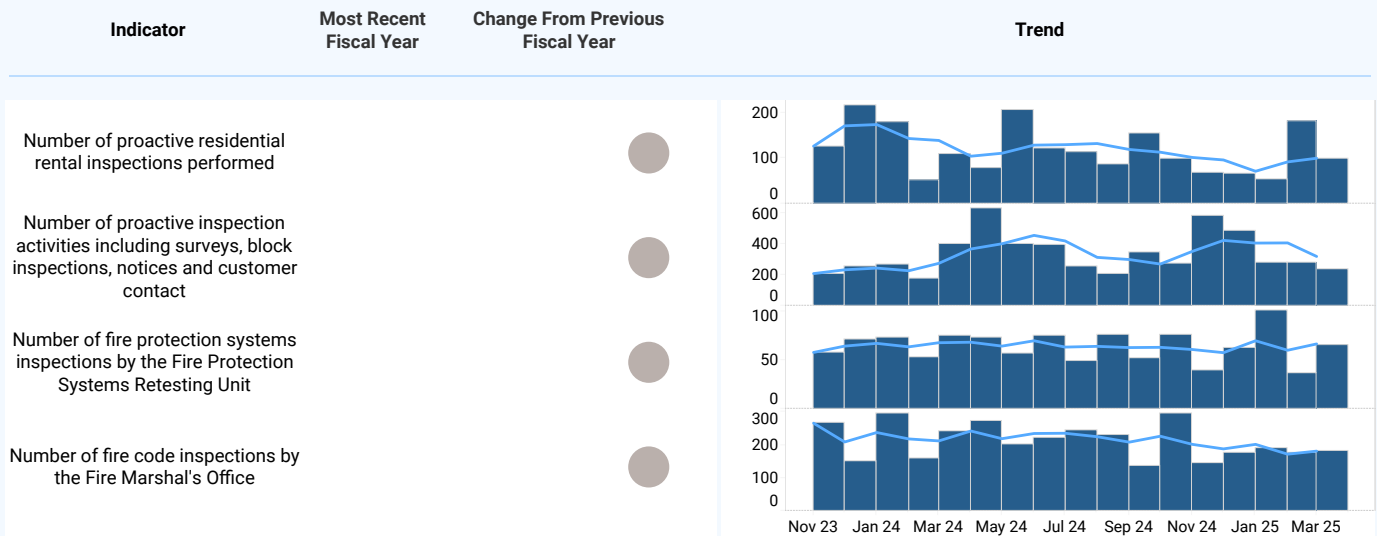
| Indicator | Most Recent Fiscal Year | Change From Previous Fiscal Year | Trend |
|---|---|---|---|
| Number of proactive residential rental inspections performed | | | 200 100 0 |
| Number of proactive inspection activities including surveys, block inspections, notices and customer contact | | | 600 400 200 0 |
| Number of fire protection systems inspections by the Fire Protection Systems Retesting Unit | | | 100 50 0 |
| Number of fire code inspections by the Fire Marshal's Office | | | 300 200 100 0 |

Nov 23 Jan 24 Mar 24 May 24 Jul 24 Sep 24 Nov 24 Jan 25 Mar 25